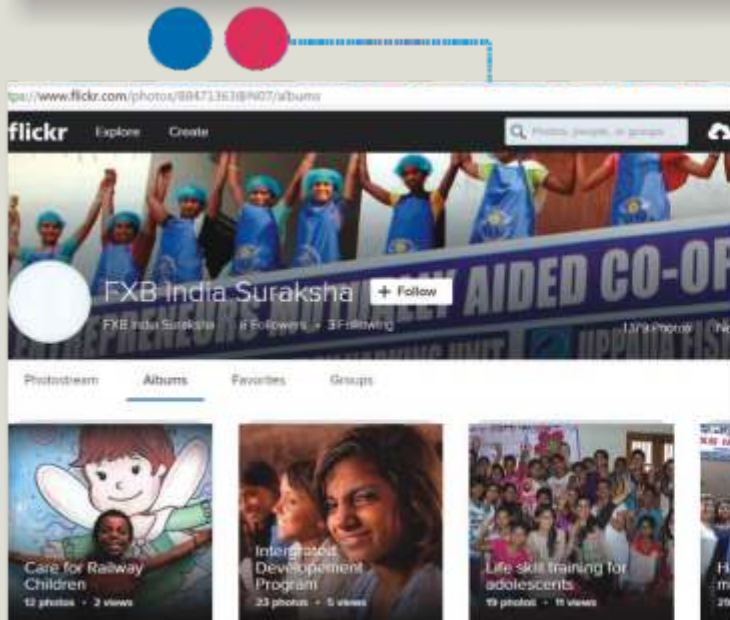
tps://www.flickr.com/photos/88471363@N07/albums

flickr Explore Create

Photos, people, or groups

ENTREPRENEURS MUTUALLY AIDED CO-OP

FXB India Suraksha + Follow

FXB India Suraksha • 8 Followers • 3 Following

1379 Photos

Photostream Albums Favorites Groups

Care for Railway Children
12 photos • 2 views

Integrated Developement Program
23 photos • 5 views

Life skill training for adolescents
19 photos • 11 views

H
m
29